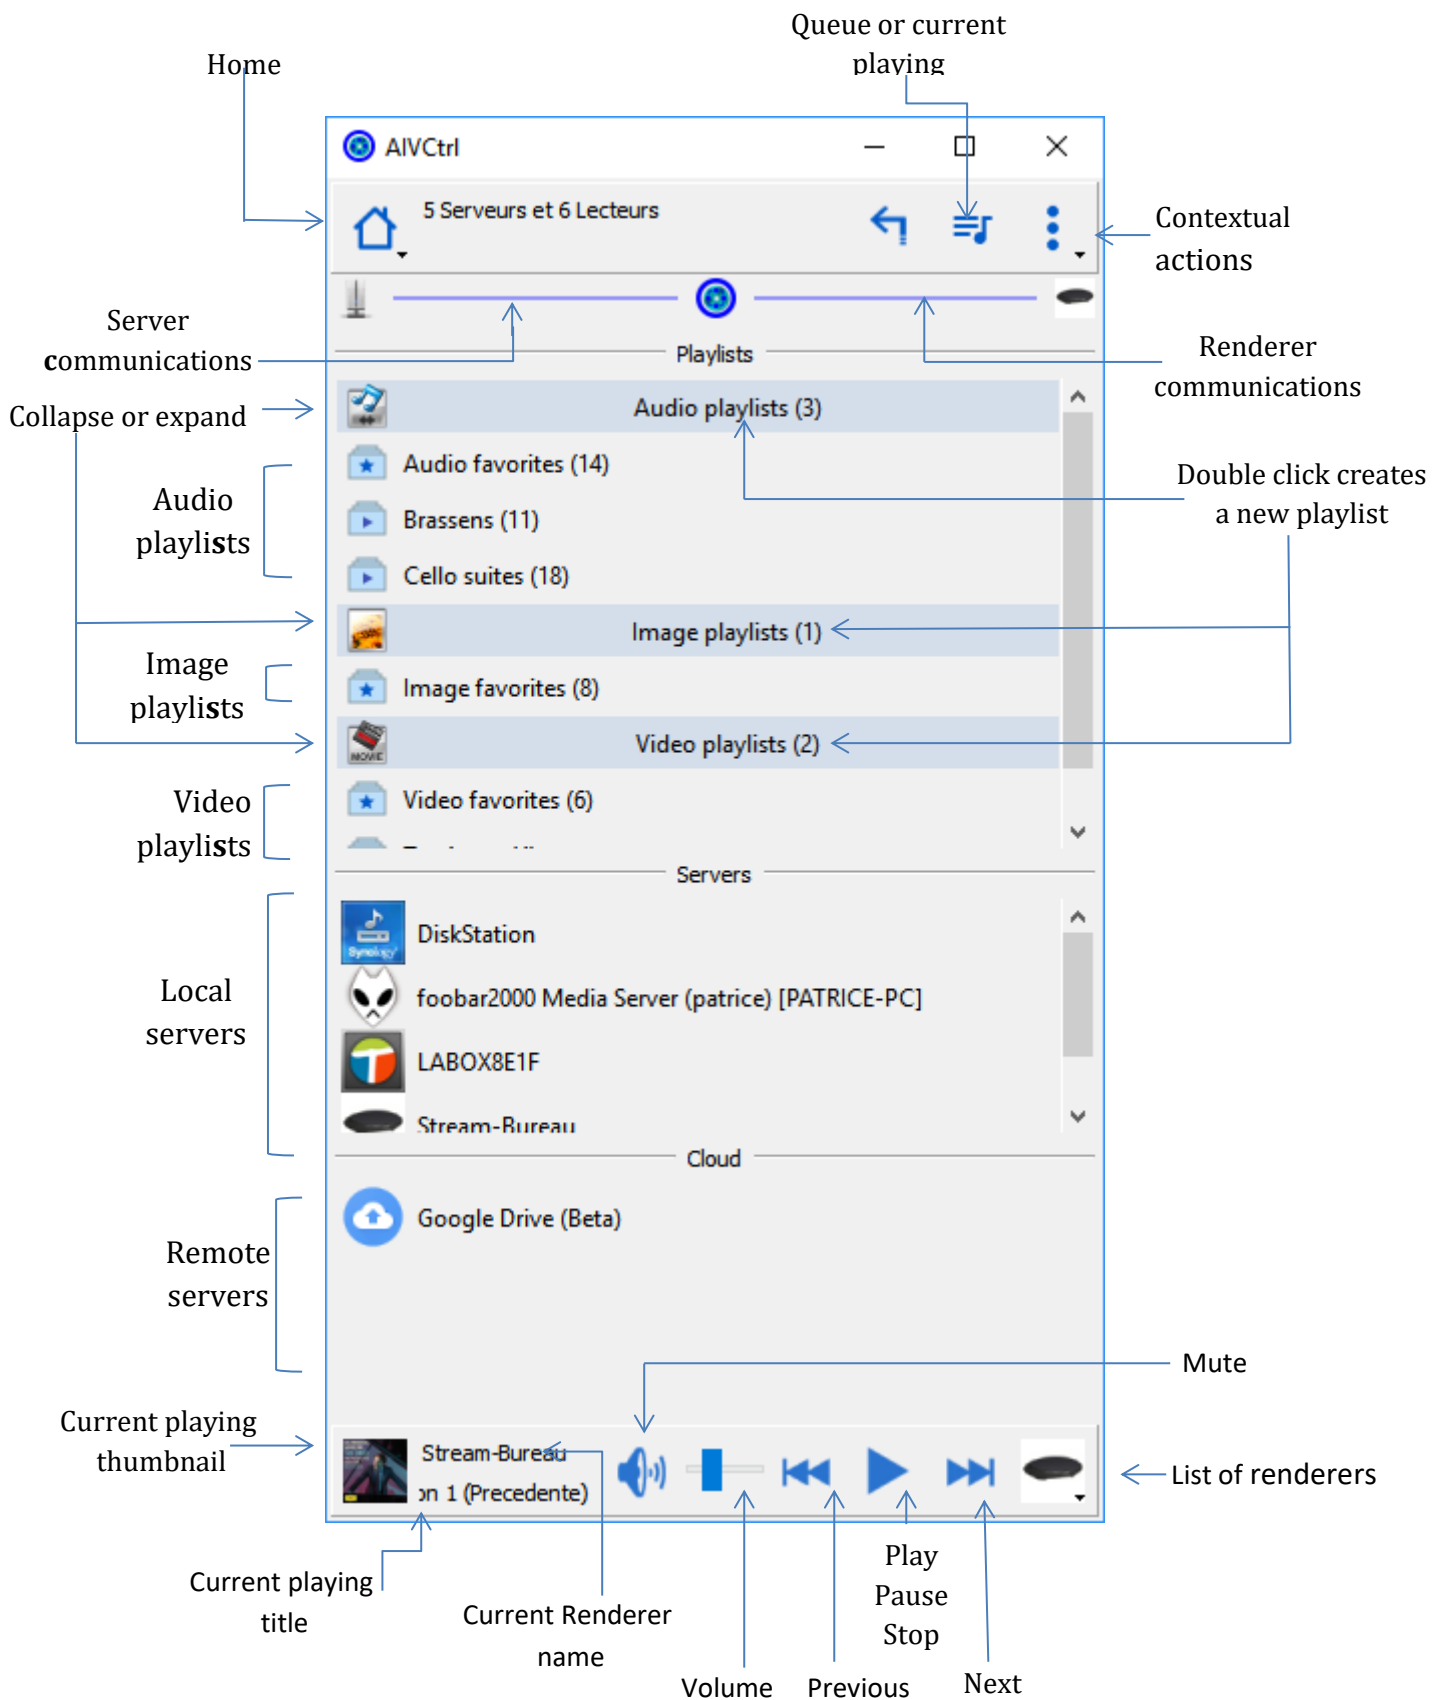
Home

Queue or current playing

AIVCtrl

5 Serveurs et 6 Lecteurs

Contextual actions

Server communications

Renderer communications

Playlists

Collapse or expand

Audio playlists (3)

Audio favorites (14)

Audio playlists

Brassens (11)

Cello suites (18)

Double click creates a new playlist

Image playlists (1)

Image playlists

Image favorites (8)

Video playlists (2)

Video playlists

Video favorites (6)

Servers

DiskStation

Local servers

foobar2000 Media Server (patrice) [PATRICE-PC]

LABOX8E1F

Stream-Bureau

Cloud

Google Drive (Beta)

Remote servers

Mute

Current playing thumbnail

Stream-Bureau

on 1 (Precedente)

List of renderers

Current playing title

Current Renderer name

Play
Pause
Stop

Volume

Previous

Next